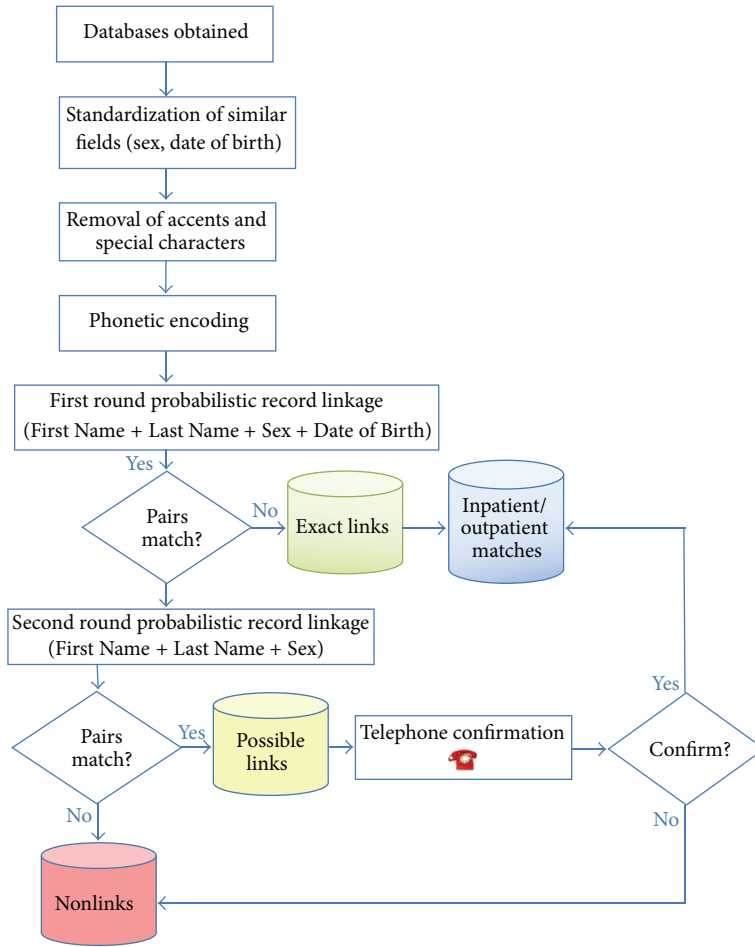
Databases obtained

Standardization of similar fields (sex, date of birth)

Removal of accents and special characters

Phonetic encoding

First round probabilistic record linkage (First Name + Last Name + Sex + Date of Birth)

Yes

Pairs match?

No

Exact links

Inpatient/ outpatient matches

Second round probabilistic record linkage (First Name + Last Name + Sex)

Yes

Pairs match?

Yes

Possible links

Telephone confirmation

Confirm?

No

No

Nonlinks